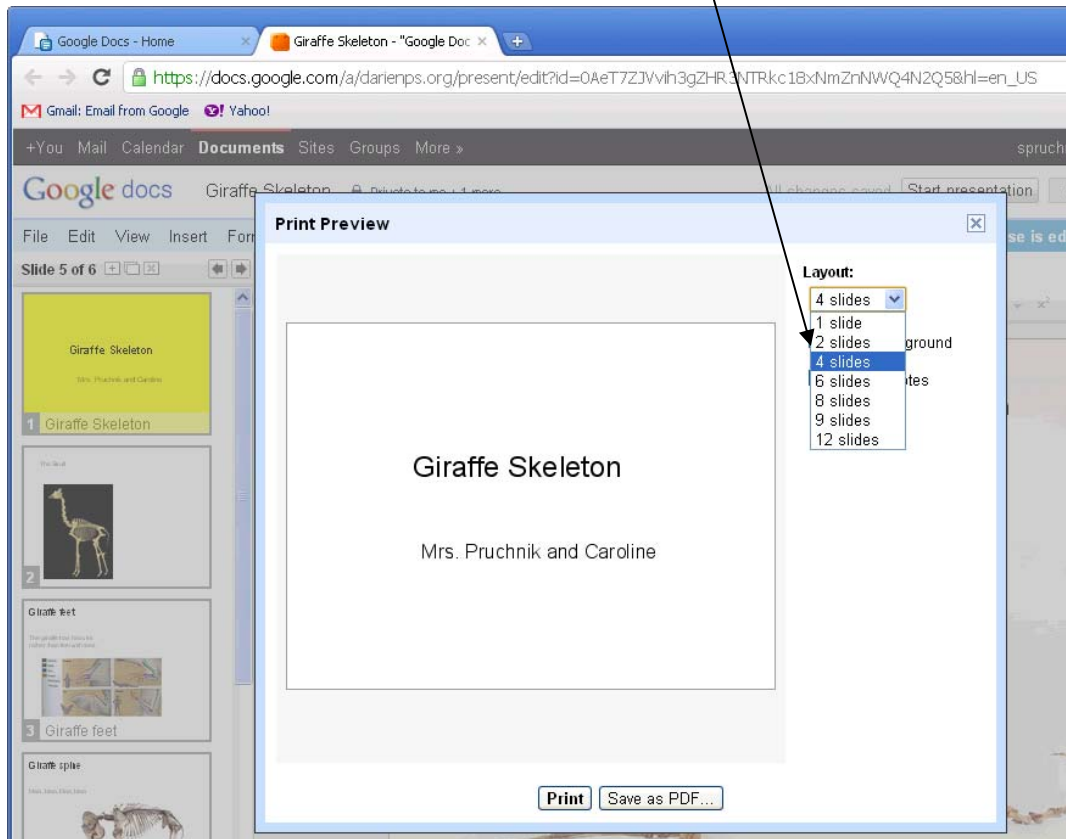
Google Docs - Home
Giraffe Skeleton - "Google Doc
https://docs.google.com/a/darienps.org/present/edit?id=0AeT7ZJVvih3gZHR3NTRkc18xNmZnNWQ4N2Q5&hl=en_US
Gmail: Email from Google
Yahoo!
+You Mail Calendar Documents Sites Groups More »
spruch
Google docs Giraffe Skeleton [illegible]
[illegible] Start presentation
File Edit View Insert For
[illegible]se is ed
Slide 5 of 6
Giraffe Skeleton
Mrs. Pruchnik and Caroline
1 Giraffe Skeleton
The Skull
2
Giraffe feet
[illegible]
3 Giraffe feet
Giraffe spine
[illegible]
Print Preview
Layout:
4 slides
1 slide
2 slides
4 slides
6 slides
8 slides
9 slides
12 slides
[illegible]ground
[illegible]tes
Giraffe Skeleton
Mrs. Pruchnik and Caroline
Print
Save as PDF...